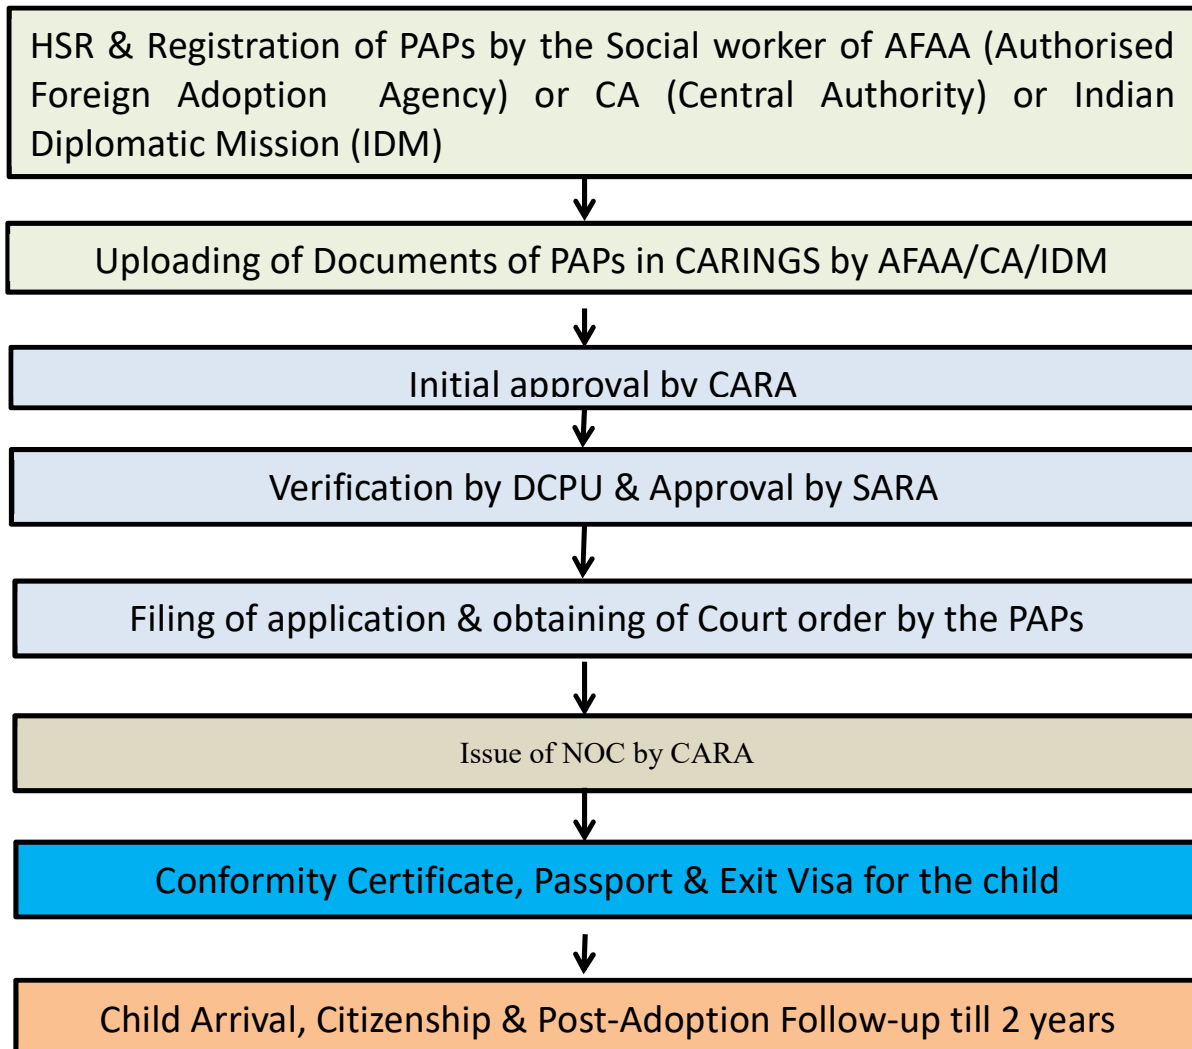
HSR & Registration of PAPs by the Social worker of AFAA (Authorised Foreign Adoption Agency) or CA (Central Authority) or Indian Diplomatic Mission (IDM)

Uploading of Documents of PAPs in CARINGS by AFAA/CA/IDM

Initial approval by CARA

Verification by DCPU & Approval by SARA

Filing of application & obtaining of Court order by the PAPs

Issue of NOC by CARA

Conformity Certificate, Passport & Exit Visa for the child

Child Arrival, Citizenship & Post-Adoption Follow-up till 2 years